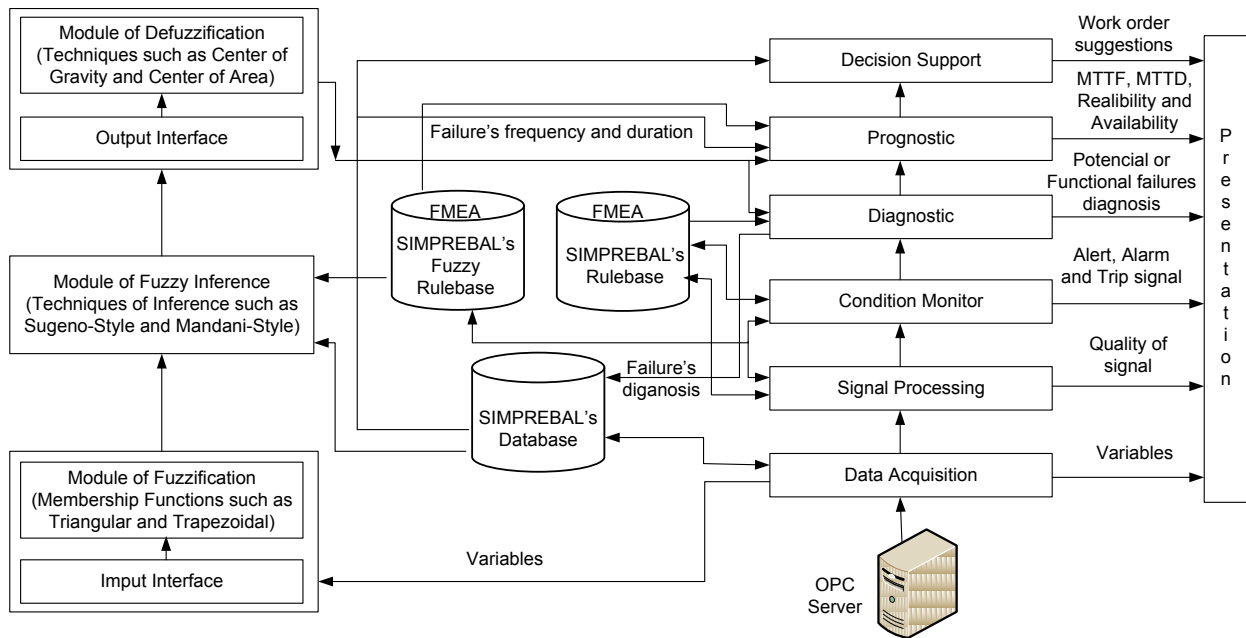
Module of Defuzzification (Techniques such as Center of Gravity and Center of Area)

Output Interface

Module of Fuzzy Inference (Techniques of Inference such as Sugeno-Style and Mandani-Style)

Module of Fuzzification (Membership Functions such as Triangular and Trapezoidal)

Imput Interface

FMEA
SIMPREBAL's Fuzzy Rulebase

FMEA
SIMPREBAL's Rulebase

SIMPREBAL's Database

Failure's frequency and duration

Failure's diganosis

Variables

Decision Support

Prognostic

Diagnostic

Condition Monitor

Signal Processing

Data Acquisition

OPC Server

Work order suggestions

MTTF, MTTD, Realibility and Availability

Potencial or Functional failures diagnosis

Alert, Alarm and Trip signal

Quality of signal

Variables

P r e s e n t a t i o n